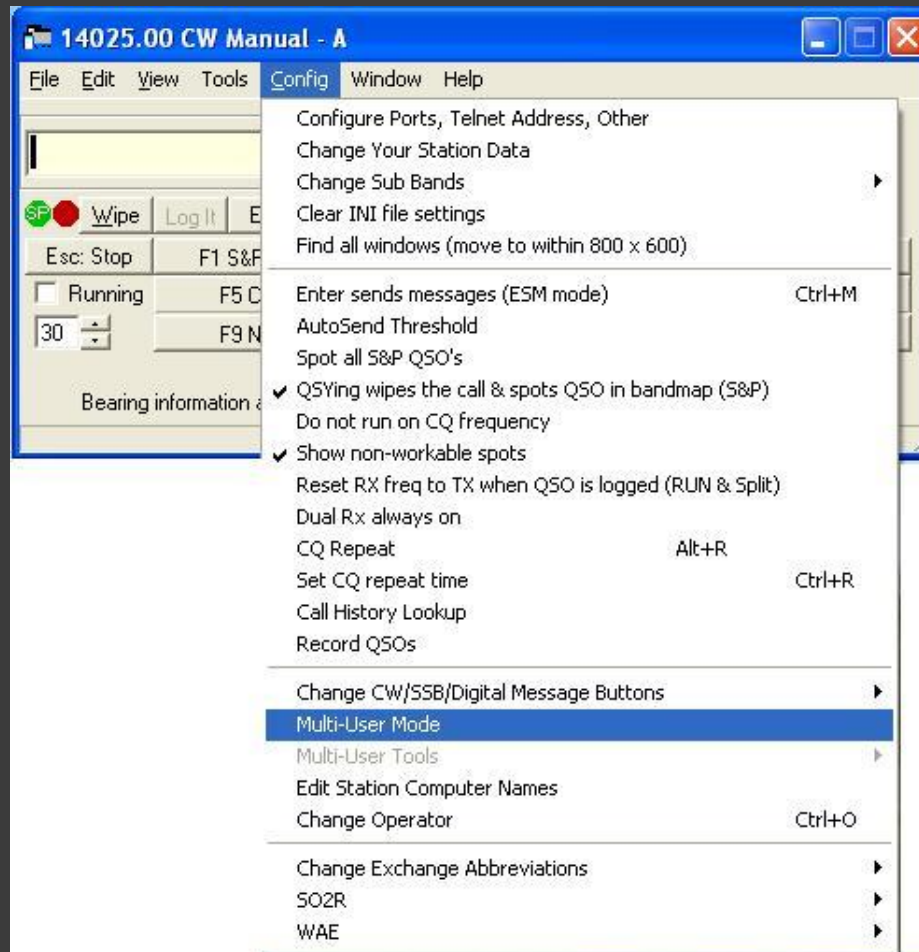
14025.00 CW Manual - A

File Edit View Tools Config Window Help

SP Wipe Log It E

Esc: Stop F1 S&P

Running F5 C

30 F9 N

Bearing information

Configure Ports, Telnet Address, Other
Change Your Station Data
Change Sub Bands
Clear INI file settings
Find all windows (move to within 800 x 600)

Enter sends messages (ESM mode) Ctrl+M
AutoSend Threshold
Spot all S&P QSO's
✔ QSYing wipes the call & spots QSO in bandmap (S&P)
Do not run on CQ frequency
✔ Show non-workable spots
Reset RX freq to TX when QSO is logged (RUN & Split)
Dual Rx always on
CQ Repeat Alt+R
Set CQ repeat time Ctrl+R
Call History Lookup
Record QSOs

Change CW/SSB/Digital Message Buttons
Multi-User Mode
Multi-User Tools
Edit Station Computer Names
Change Operator Ctrl+O

Change Exchange Abbreviations
SO2R
WAE